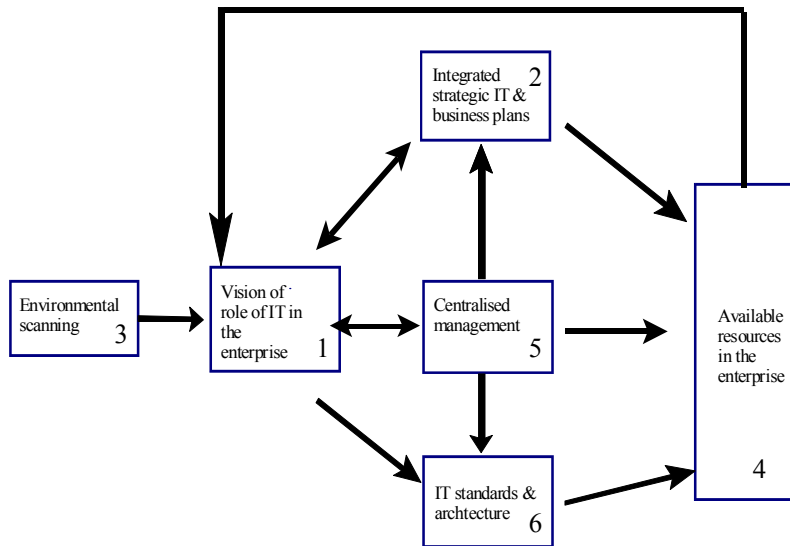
Integrated strategic IT & business plans 2

Environmental scanning 3

Vision of role of IT in the enterprise 1

Centralised management 5

Available resources in the enterprise 4

IT standards & archtecture 6